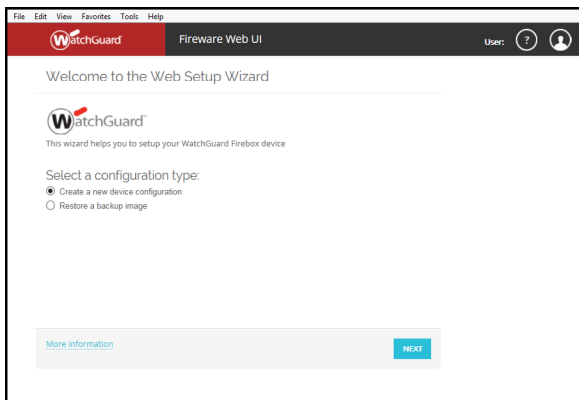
File Edit View Favorites Tools Help

WatchGuard

Fireware Web UI

User: ?

Welcome to the Web Setup Wizard

WatchGuard

This wizard helps you to setup your WatchGuard Firebox device

Select a configuration type:

Create a new device configuration

Restore a backup image

More Information

NEXT